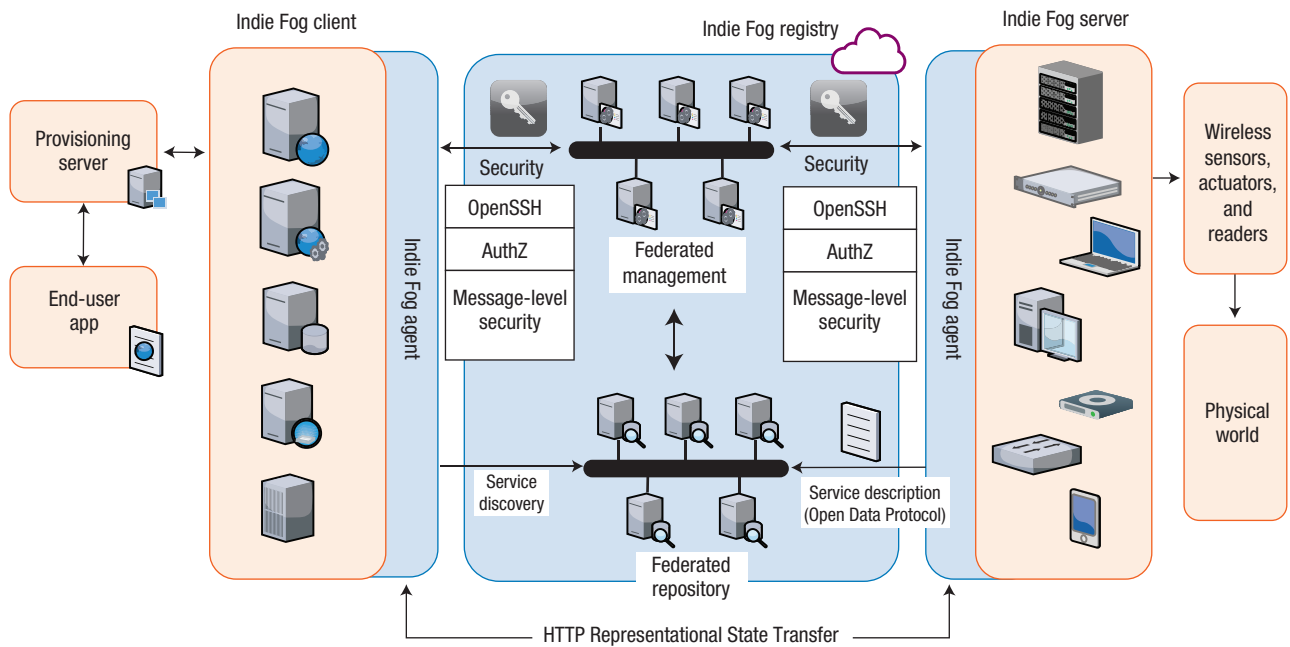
Indie Fog client

Indie Fog registry

Indie Fog server

Provisioning server

End-user app

Indie Fog agent

Security

OpenSSH

AuthZ

Message-level security

Federated management

Security

OpenSSH

AuthZ

Message-level security

Indie Fog agent

Wireless sensors, actuators, and readers

Physical world

Service discovery

Federated repository

Service description (Open Data Protocol)

HTTP Representational State Transfer